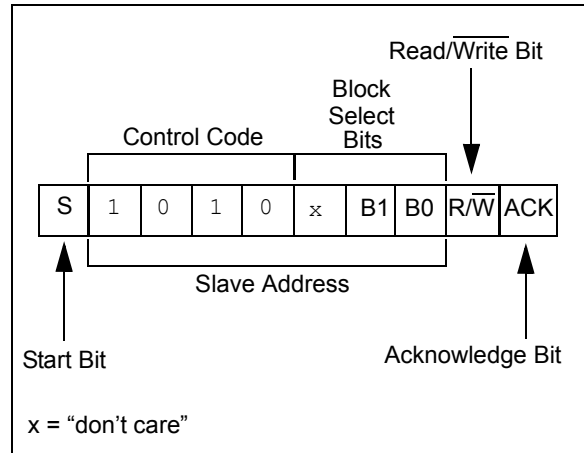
Read/$\overline{\text{Write}}$ Bit

Control Code

Block Select Bits

| S | 1 | 0 | 1 | 0 | x | B1 | B0 | R/$\overline{\text{W}}$ | ACK |
|---|---|---|---|---|---|---|---|---|---|

Slave Address

Start Bit

Acknowledge Bit

x = “don’t care”